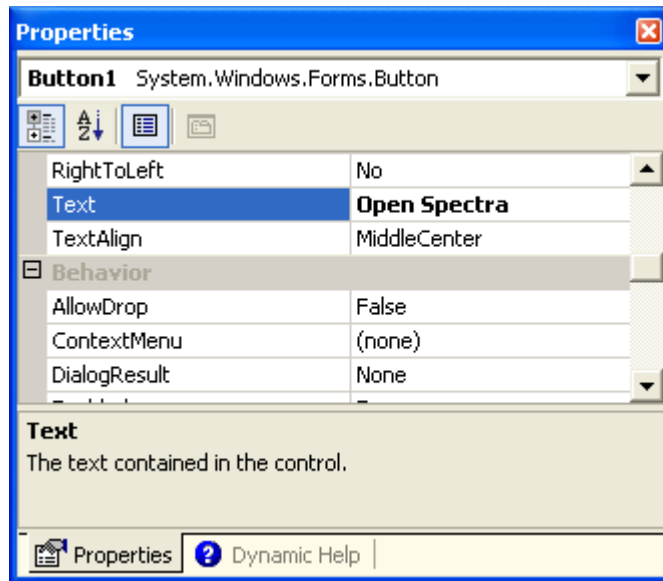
Properties

Button1 System.Windows.Forms.Button

| | |
|---|---|
| RightToLeft | No |
| Text | **Open Spectra** |
| TextAlign | MiddleCenter |
| ⊟ Behavior | |
| AllowDrop | False |
| ContextMenu | (none) |
| DialogResult | None |
| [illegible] | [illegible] |

**Text**
The text contained in the control.

Properties | Dynamic Help